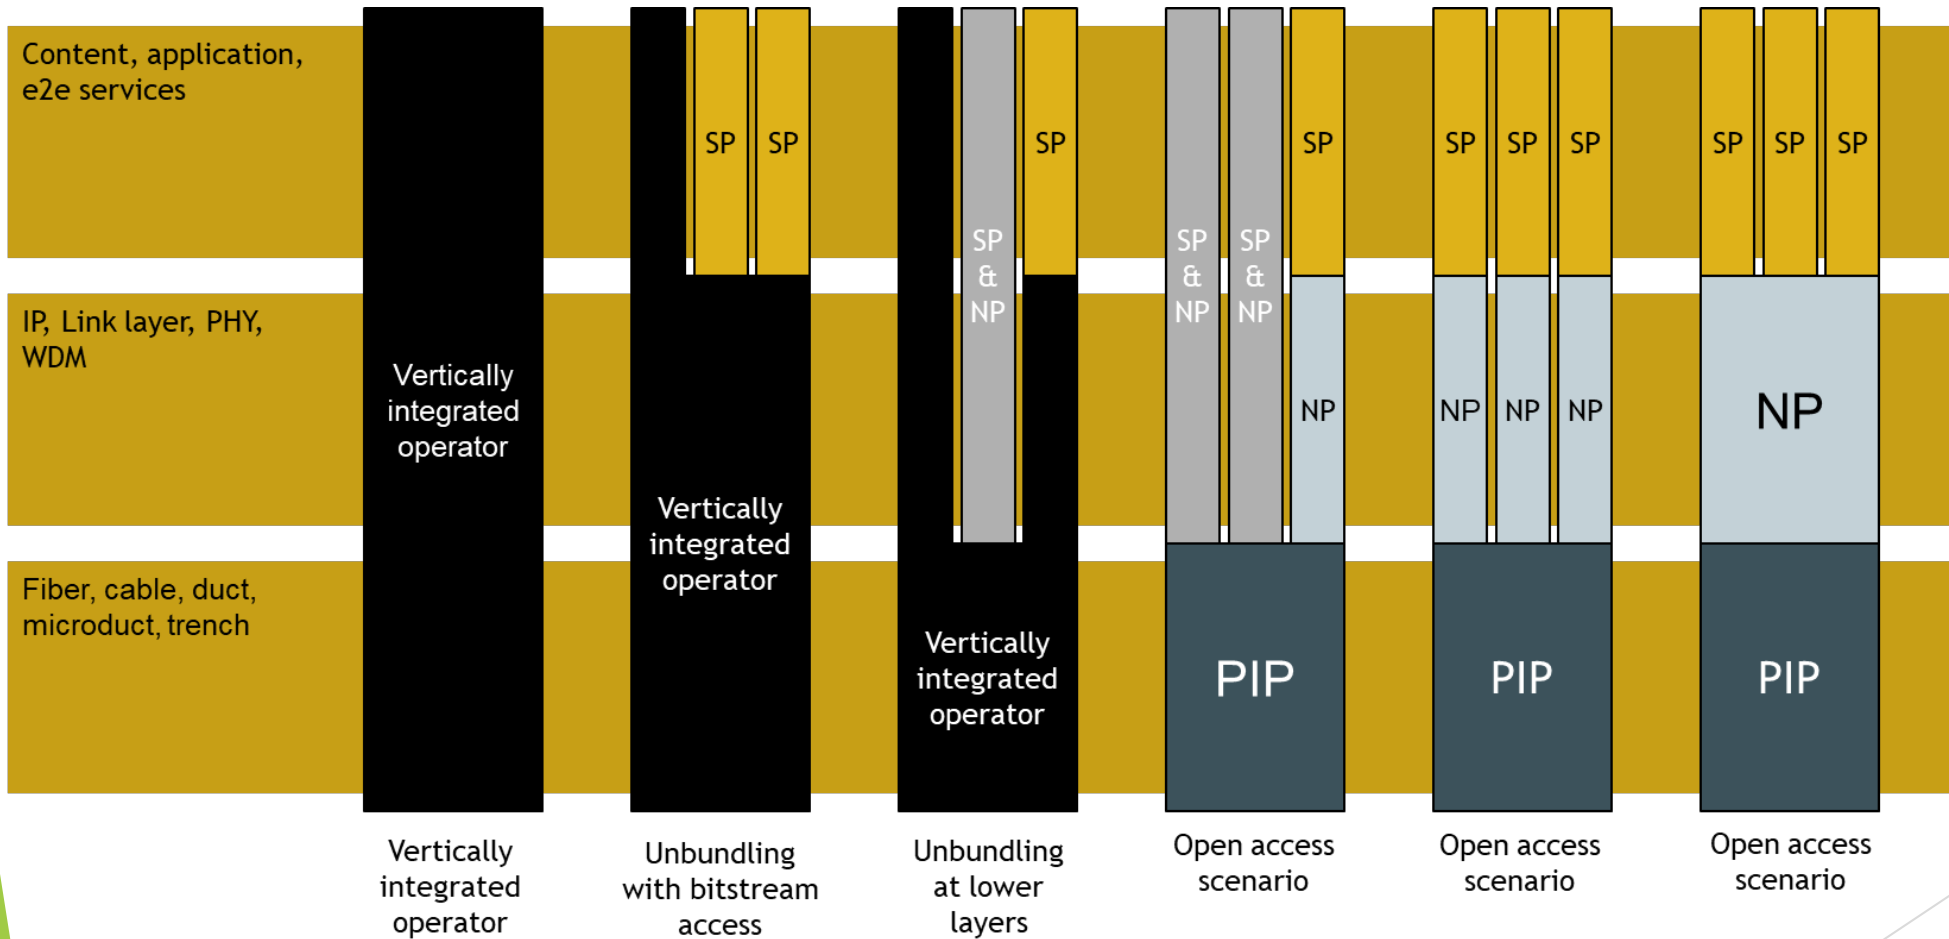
Content, application, e2e services

IP, Link layer, PHY, WDM

Fiber, cable, duct, microduct, trench

Vertically integrated operator

SP SP

Vertically integrated operator

SP & NP

SP

Vertically integrated operator

SP & NP

SP & NP

SP

NP

PIP

SP SP SP

NP NP NP

PIP

SP SP SP

NP

PIP

Vertically integrated operator

Unbundling with bitstream access

Unbundling at lower layers

Open access scenario

Open access scenario

Open access scenario